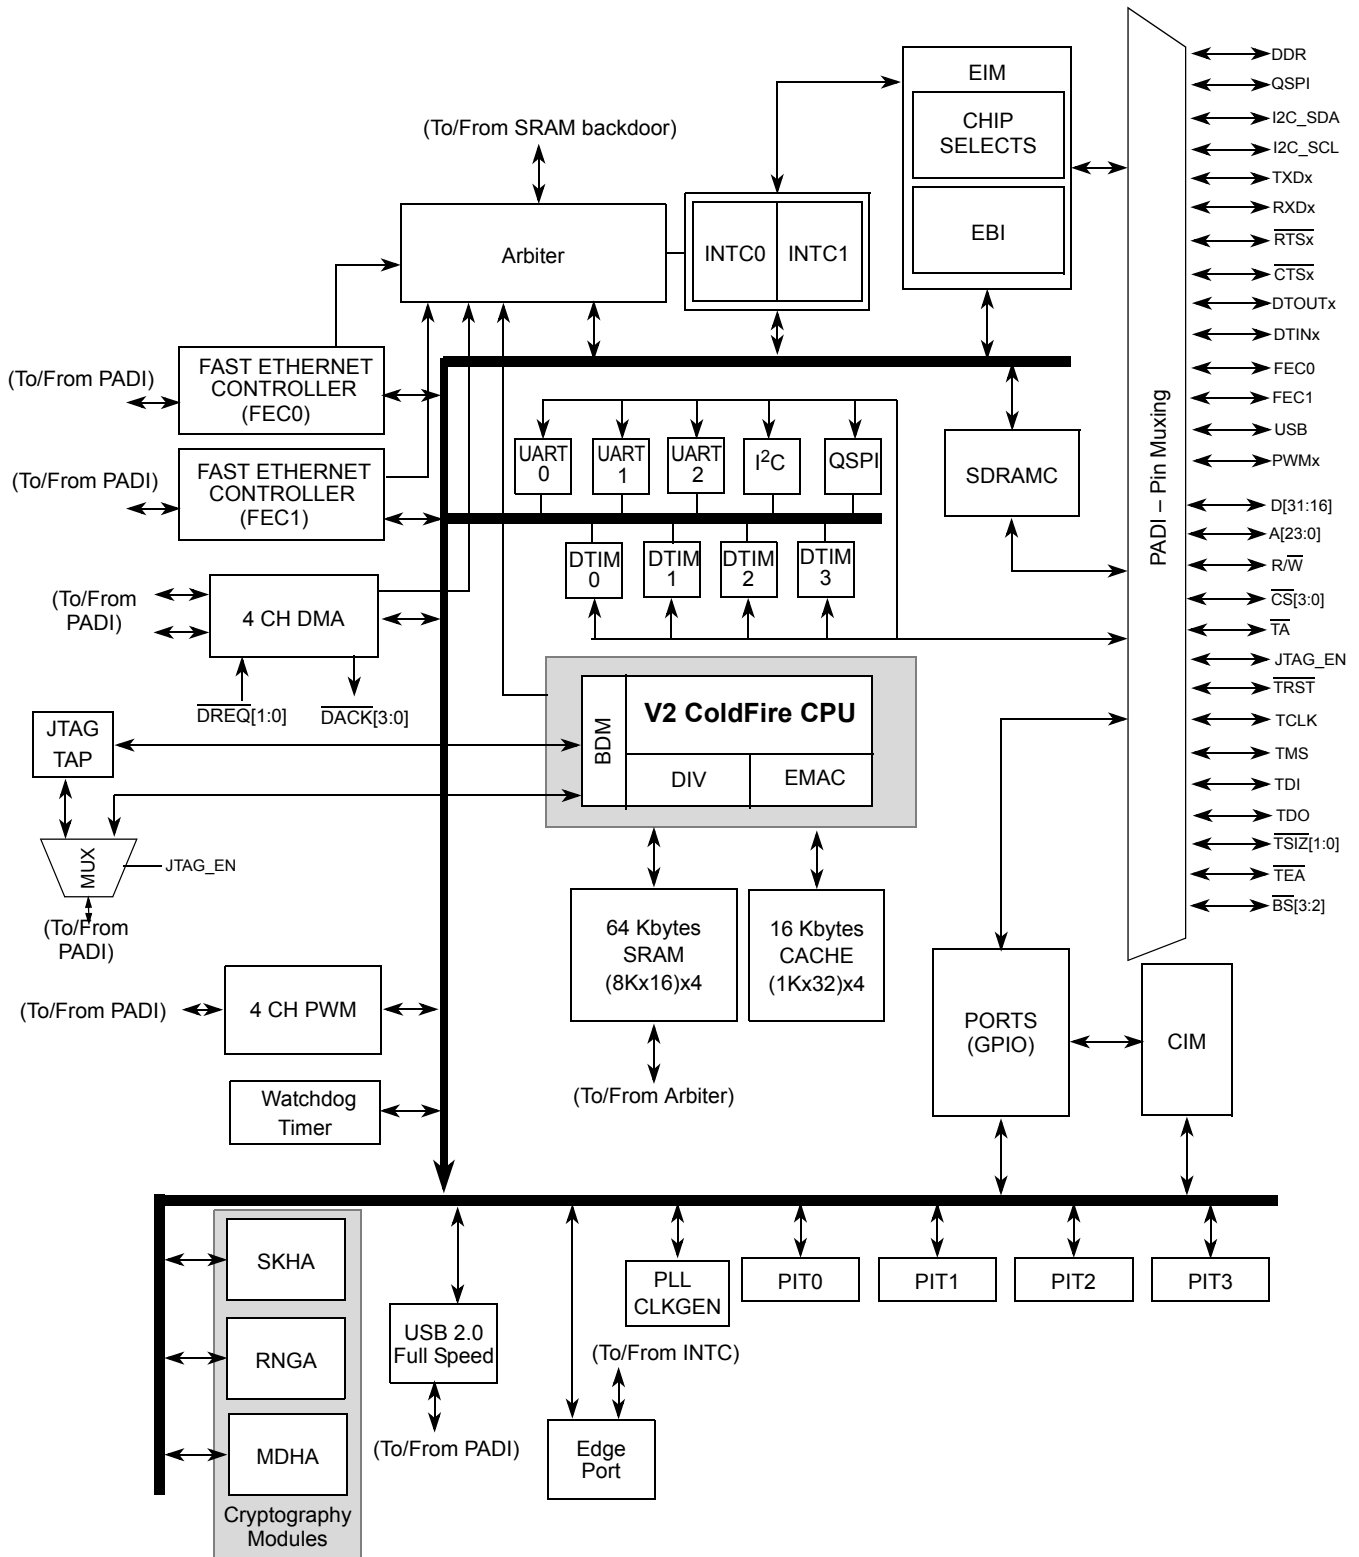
(To/From SRAM backdoor)

Arbiter

INTC0 INTC1

EIM

CHIP SELECTS

EBI

DDR
QSPI
I2C_SDA
I2C_SCL
TXDx
RXDx
$\overline{RTSx}$
$\overline{CTSx}$
DTOUTx
DTINx
FEC0
FEC1
USB
PWMx
D[31:16]
A[23:0]
R/$\overline{W}$
$\overline{CS}$[3:0]
$\overline{TA}$
JTAG_EN
$\overline{TRST}$
TCLK
TMS
TDI
TDO
$\overline{TSIZ}$[1:0]
$\overline{TEA}$
$\overline{BS}$[3:2]

PADI – Pin Muxing

(To/From PADI)

FAST ETHERNET CONTROLLER (FEC0)

(To/From PADI)

FAST ETHERNET CONTROLLER (FEC1)

UART 0

UART 1

UART 2

I$^2$C

QSPI

SDRAMC

DTIM 0

DTIM 1

DTIM 2

DTIM 3

(To/From PADI)

4 CH DMA

$\overline{DREQ}$[1:0]

$\overline{DACK}$[3:0]

JTAG TAP

BDM

V2 ColdFire CPU

DIV

EMAC

MUX

JTAG_EN

(To/From PADI)

64 Kbytes SRAM (8Kx16)x4

16 Kbytes CACHE (1Kx32)x4

(To/From PADI)

4 CH PWM

(To/From Arbiter)

PORTS (GPIO)

CIM

Watchdog Timer

SKHA

RNGA

MDHA

Cryptography Modules

USB 2.0 Full Speed

(To/From PADI)

Edge Port

PLL CLKGEN

(To/From INTC)

PIT0

PIT1

PIT2

PIT3